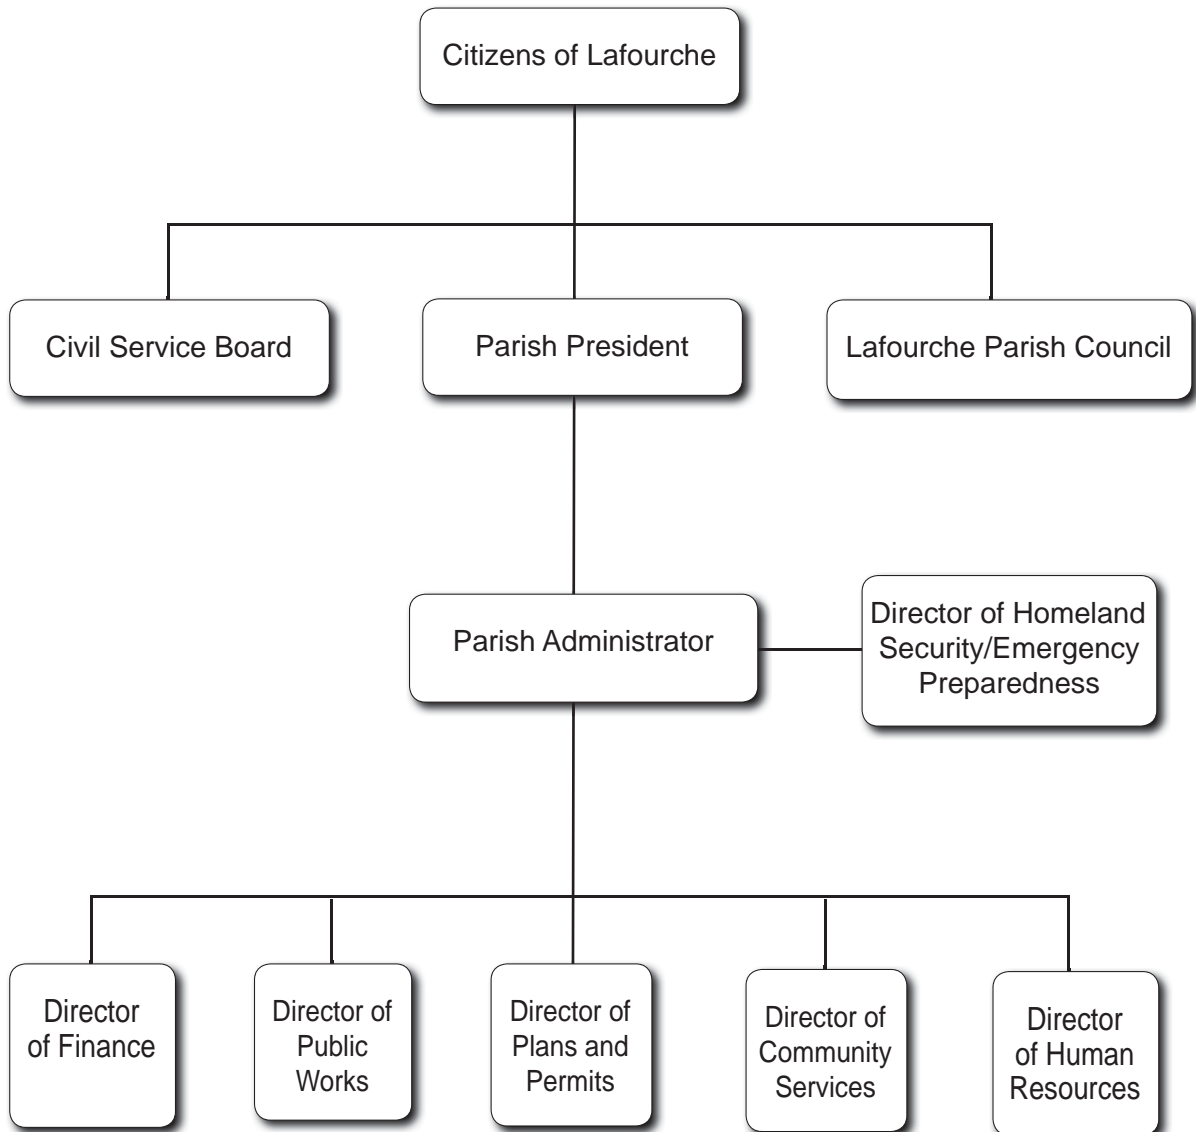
Citizens of Lafourche

Civil Service Board

Parish President

Lafourche Parish Council

Parish Administrator

Director of Homeland Security/Emergency Preparedness

Director of Finance

Director of Public Works

Director of Plans and Permits

Director of Community Services

Director of Human Resources